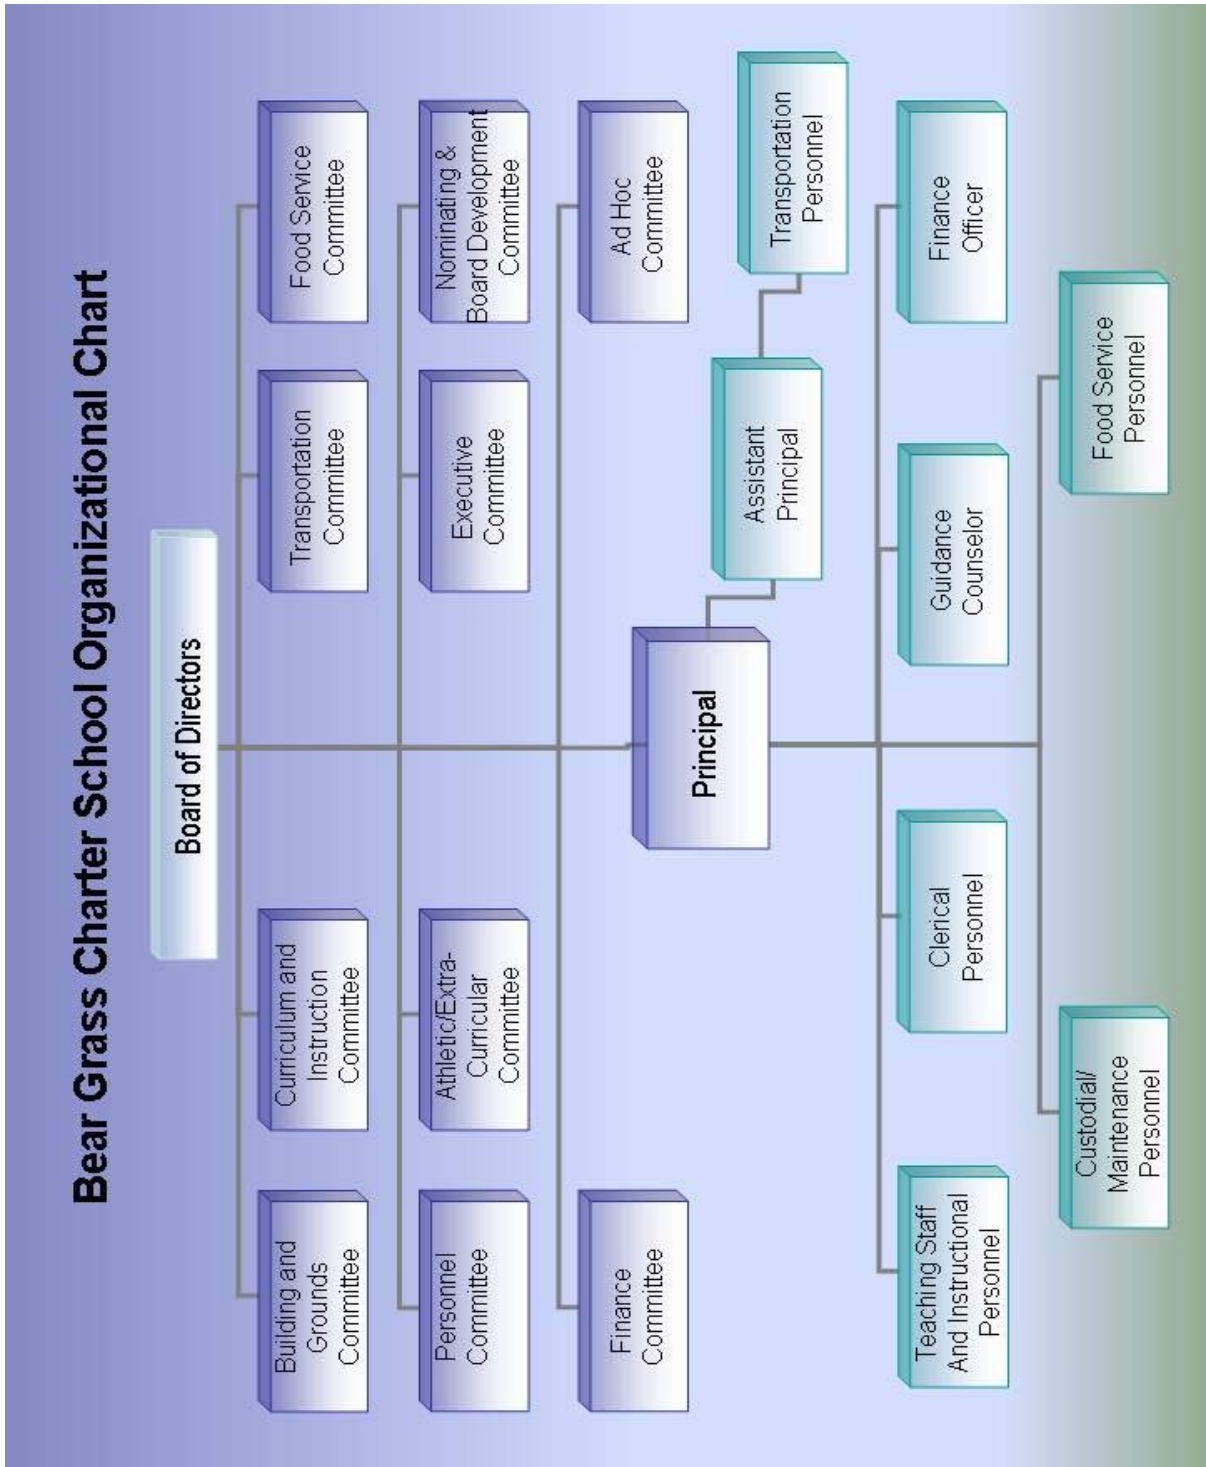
Bear Grass Charter School Organizational Chart

Board of Directors

Building and Grounds Committee

Curriculum and Instruction Committee

Transportation Committee

Food Service Committee

Personnel Committee

Athletic/Extra-Curricular Committee

Executive Committee

Nominating & Board Development Committee

Finance Committee

Ad Hoc Committee

Principal

Assistant Principal

Transportation Personnel

Teaching Staff And Instructional Personnel

Clerical Personnel

Guidance Counselor

Finance Officer

Custodial/ Maintenance Personnel

Food Service Personnel